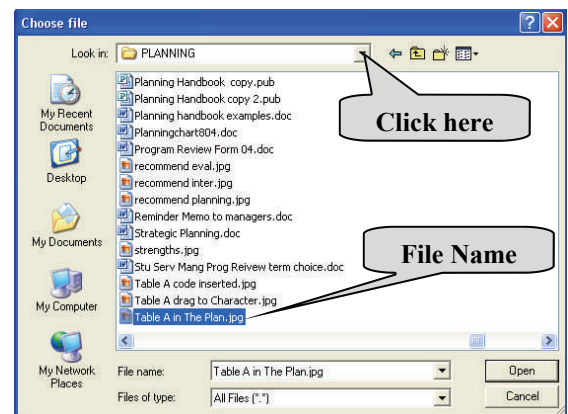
Choose file

Look in: PLANNING

My Recent Documents

Desktop

My Documents

My Computer

My Network Places

Planning Handbook copy.pub
Planning Handbook copy 2.pub
Planning handbook examples.doc
Planningchart804.doc
Program Review Form 04.doc
recommend eval.jpg
recommend inter.jpg
recommend planning.jpg
Reminder Memo to managers.doc
Strategic Planning.doc
strengths.jpg
Stu Serv Mang Prog Reivew term choice.doc
Table A code inserted.jpg
Table A drag to Character.jpg
Table A in The Plan.jpg

Click here

File Name

File name: Table A in The Plan.jpg
Files of type: All Files (*.*)

Open
Cancel